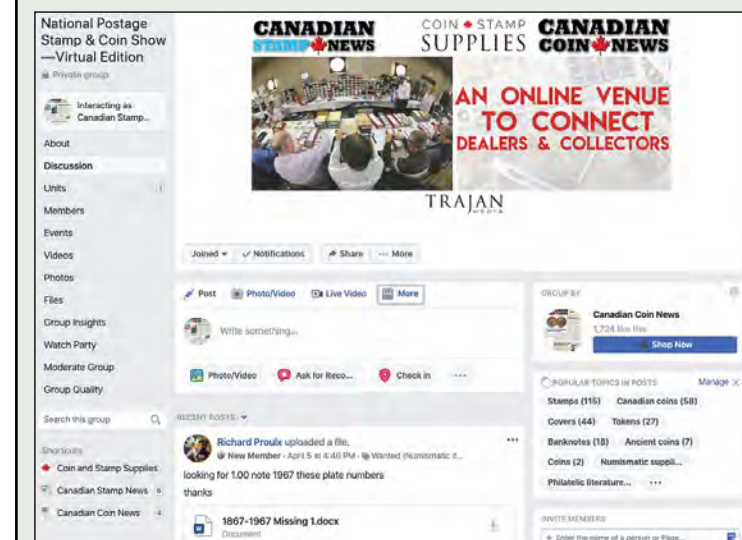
National Postage Stamp & Coin Show —Virtual Edition
Private group

Interacting as Canadian Stamp...

About
Discussion
Units
Members
Events
Videos
Photos
Files
Group Insights
Watch Party
Moderate Group
Group Quality

Search this group

Shortcuts
Coin and Stamp Supplies
Canadian Stamp News
Canadian Coin News

CANADIAN STAMP NEWS
COIN STAMP SUPPLIES
CANADIAN COIN NEWS
AN ONLINE VENUE TO CONNECT DEALERS & COLLECTORS
TRAJAN MEDIA

Joined
Notifications
Share
More

Post
Photo/Video
Live Video
More

Write something...

Photo/Video
Ask for Reco...
Check in
...

RECENT POSTS

Richard Proulx uploaded a file.
New Member · April 5 at 4:40 PM · Wanted (Numismatic it...
looking for 1.00 note 1967 these plate numbers
thanks

1867-1967 Missing 1.docx
Document

GROUP BY
Canadian Coin News
1,724 like this
Shop Now

POPULAR TOPICS IN POSTS
Manage
Stamps (115)
Canadian coins (58)
Covers (44)
Tokens (27)
Banknotes (18)
Ancient coins (7)
Coins (2)
Numismatic suppli...
Philatelic literature...
...

INVITE MEMBERS
Enter the name of a person or Page...